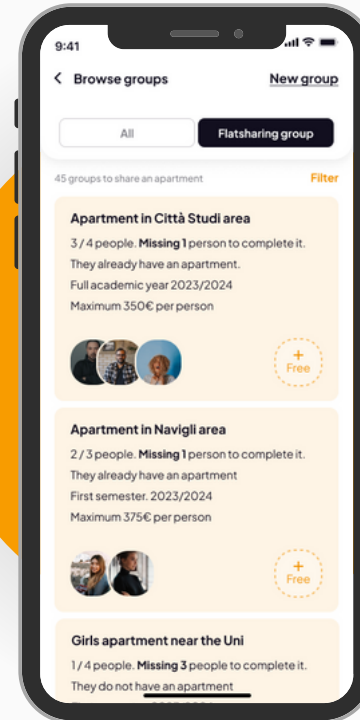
9:41

< Browse groups

New group

All

Flatsharing group

45 groups to share an apartment

Filter

Apartment in Città Studi area

3 / 4 people. Missing 1 person to complete it.

They already have an apartment.

Full academic year 2023/2024

Maximum 350€ per person

+
Free

Apartment in Navigli area

2 / 3 people. Missing 1 person to complete it.

They already have an apartment

First semester. 2023/2024

Maximum 375€ per person

+
Free

Girls apartment near the Uni

1 / 4 people. Missing 3 people to complete it.

They do not have an apartment

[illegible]